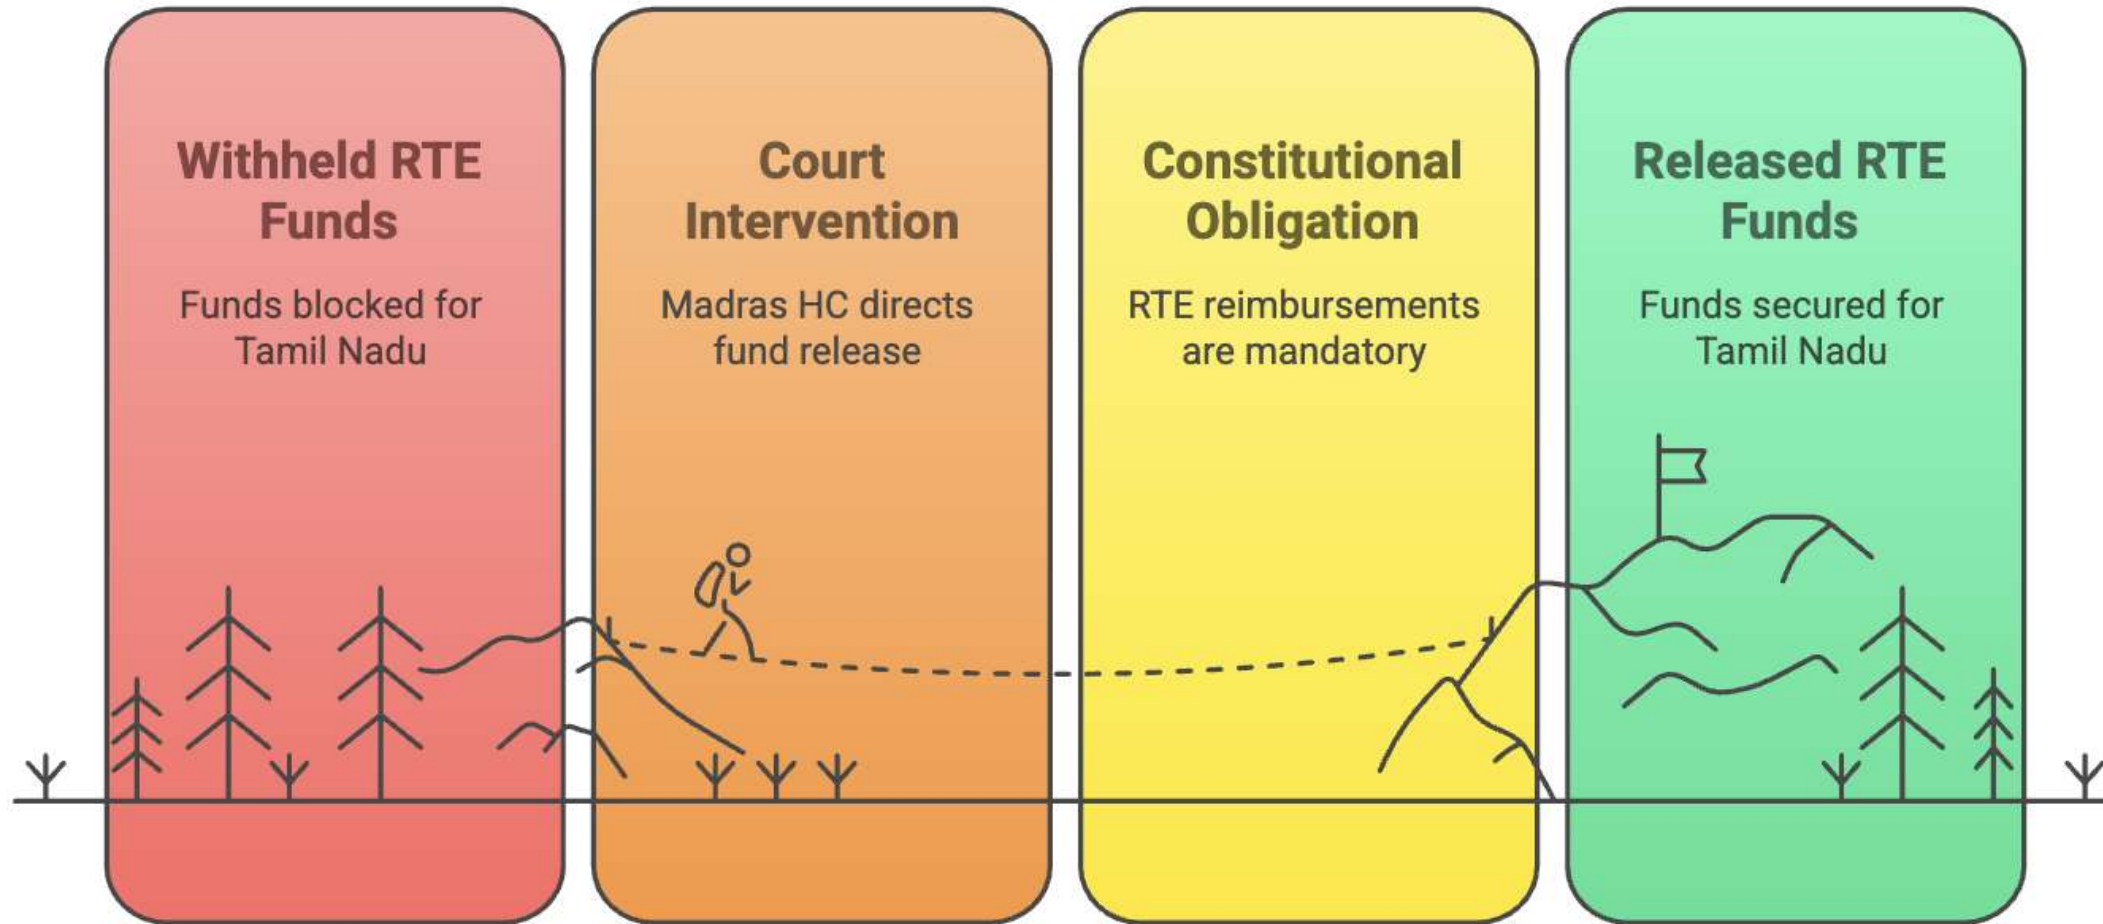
Withheld RTE Funds

Funds blocked for Tamil Nadu

Court Intervention

Madras HC directs fund release

Constitutional Obligation

RTE reimbursements are mandatory

Released RTE Funds

Funds secured for Tamil Nadu